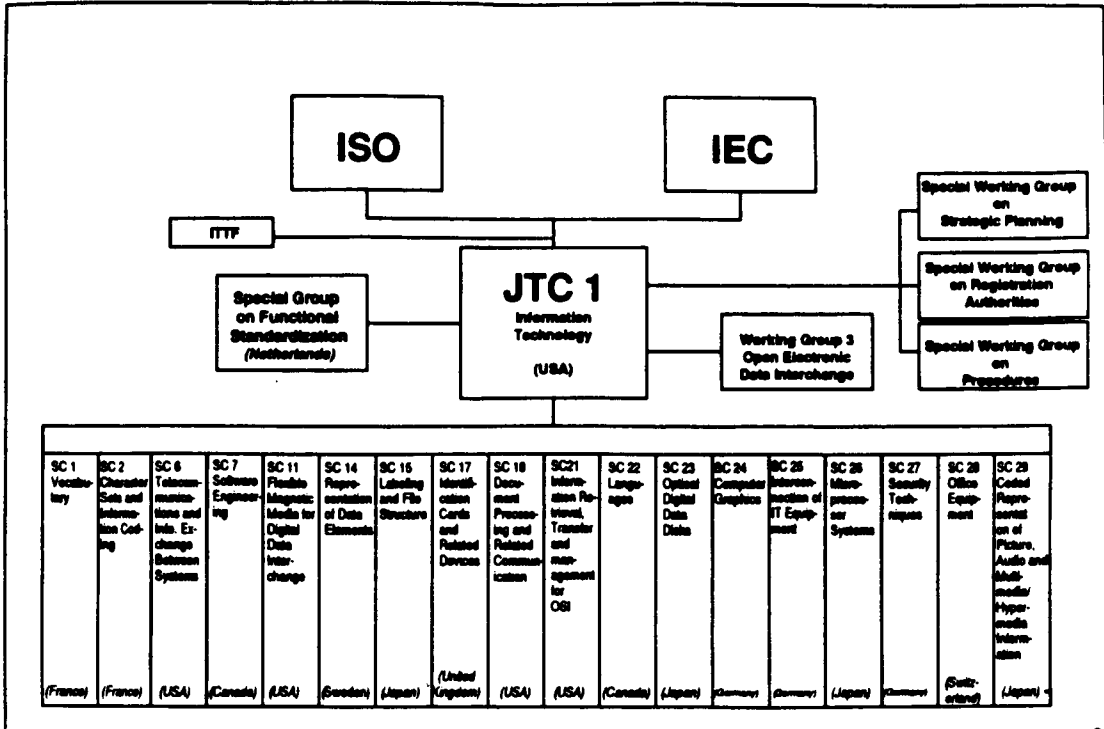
ISO

IEC

ITTF

Special Working Group on Strategic Planning

Special Working Group on Registration Authorities

Special Working Group on Procedures

Special Group on Functional Standardization (Netherlands)

JTC 1 Information Technology (USA)

Working Group 3 Open Electronic Data Interchange

| SC 1 Vocabulary (France) | SC 2 Character Sets and Information Coding (France) | SC 6 Telecommunications and Info. Exchange Between Systems (USA) | SC 7 Software Engineering (Canada) | SC 11 Flexible Magnetic Media for Digital Data Interchange (USA) | SC 14 Representation of Data Elements (Sweden) | SC 15 Labeling and File Structure (Japan) | SC 17 Identification Cards and Related Devices (United Kingdom) | SC 18 Document Processing and Related Communication (USA) | SC21 Information Retrieval, Transfer and management for OSI (USA) | SC 22 Languages (Canada) | SC 23 Optical Digital Data Disks (Japan) | SC 24 Computer Graphics (Germany) | SC 25 Interconnection of IT Equipment (Germany) | SC 26 Microprocessor Systems (Japan) | SC 27 Security Techniques (Germany) | SC 28 Office Equipment (Switzerland) | SC 29 Coded Representation of Picture, Audio and Multi-media/Hyper-media Information (Japan) |
|---|---|---|---|---|---|---|---|---|---|---|---|---|---|---|---|---|---|